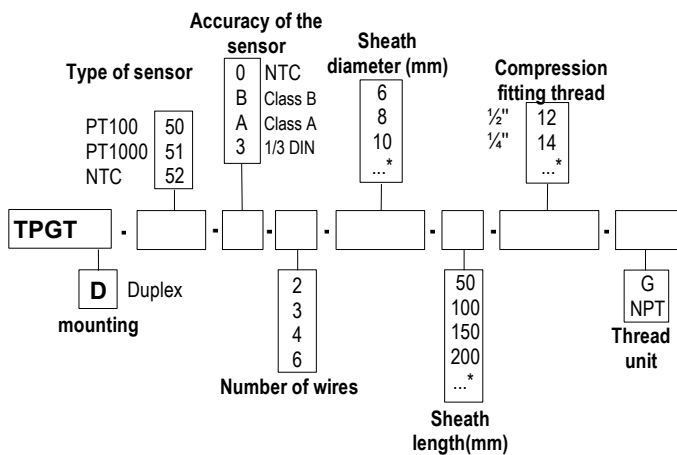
Accuracy of the sensor

Type of sensor

Sheath diameter (mm)

Compression fitting thread

PT100 50
PT1000 51
NTC 52

0 NTC
B Class B
A Class A
3 1/3 DIN

6
8
10
...*

½'' 12
¼'' 14
...*

TPGT - - - - - - -

D Duplex

mounting

2
3
4
6

Number of wires

50
100
150
200
...*

Sheath length(mm)

G
NPT

Thread unit